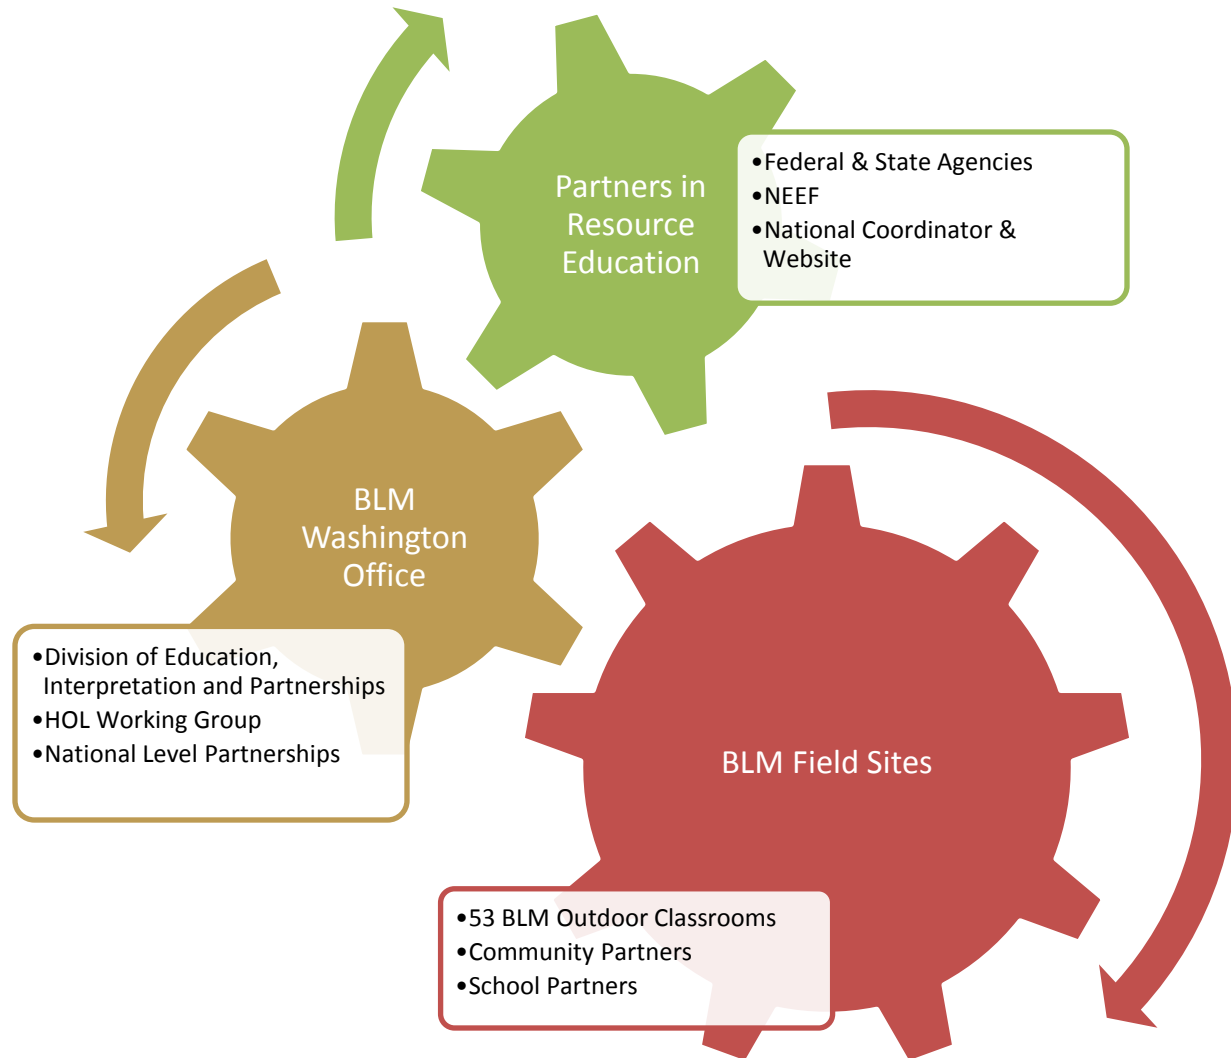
Partners in Resource Education

•Federal & State Agencies
•NEEF
•National Coordinator & Website

BLM Washington Office

•Division of Education, Interpretation and Partnerships
•HOL Working Group
•National Level Partnerships

BLM Field Sites

•53 BLM Outdoor Classrooms
•Community Partners
•School Partners